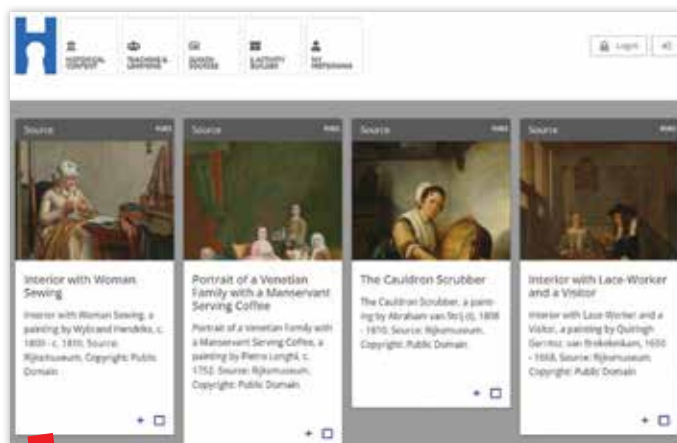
Login

Source

Interior with Woman Sewing

Interior with Woman Sewing, a painting by Wybrand Hendriks, c. 1800 - c. 1810. Source: Rijksmuseum. Copyright: Public Domain

Source

Portrait of a Venetian Family with a Manservant Serving Coffee

Portrait of a Venetian Family with a Manservant Serving Coffee, a painting by Pietro Longhi, c. 1752. Source: Rijksmuseum. Copyright: Public Domain

Source

The Cauldron Scrubber

The Cauldron Scrubber, a painting by Abraham van Strij (I), 1808 - 1810. Source: Rijksmuseum. Copyright: Public Domain

Source

Interior with Lace-Worker and a Visitor

Interior with Lace-Worker and a Visitor, a painting by Quiringh Gerritsz. van Brekelenkam, 1650 - 1668. Source: Rijksmuseum. Copyright: Public Domain